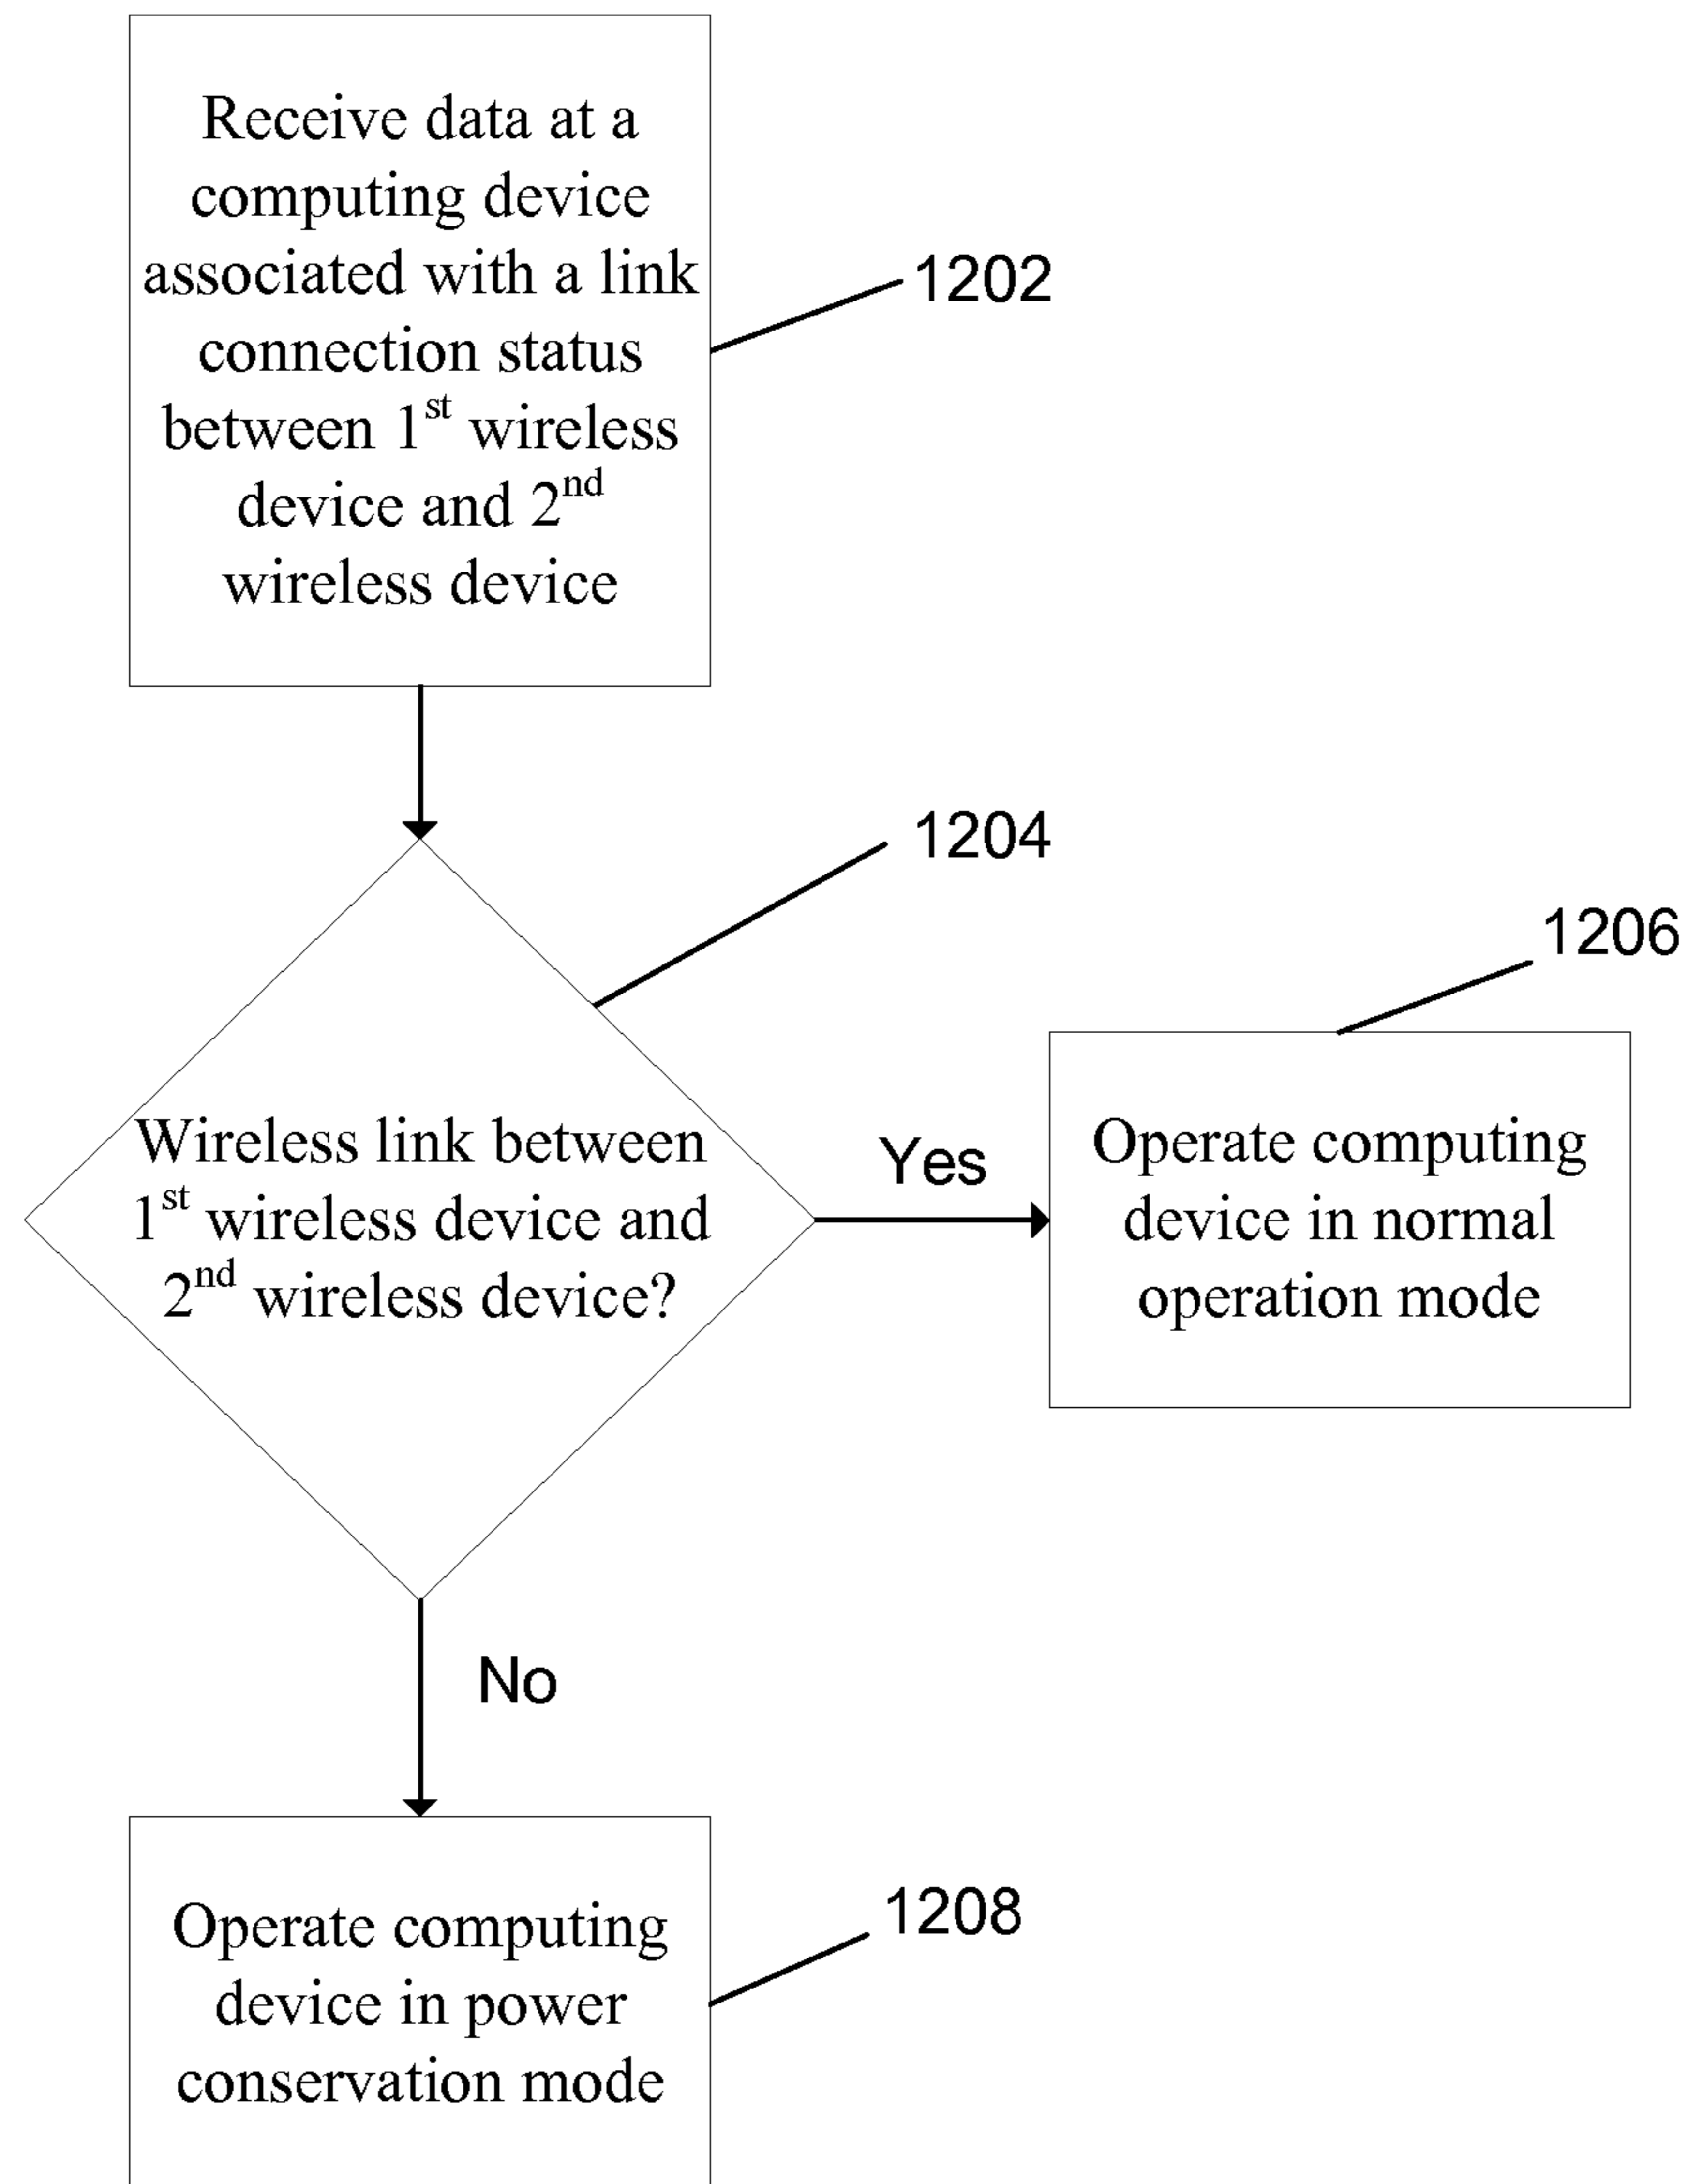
Receive data at a computing device associated with a link connection status between 1$^{st}$ wireless device and 2$^{nd}$ wireless device

1202

1204

Wireless link between 1$^{st}$ wireless device and 2$^{nd}$ wireless device?

Yes

1206

Operate computing device in normal operation mode

No

Operate computing device in power conservation mode

1208